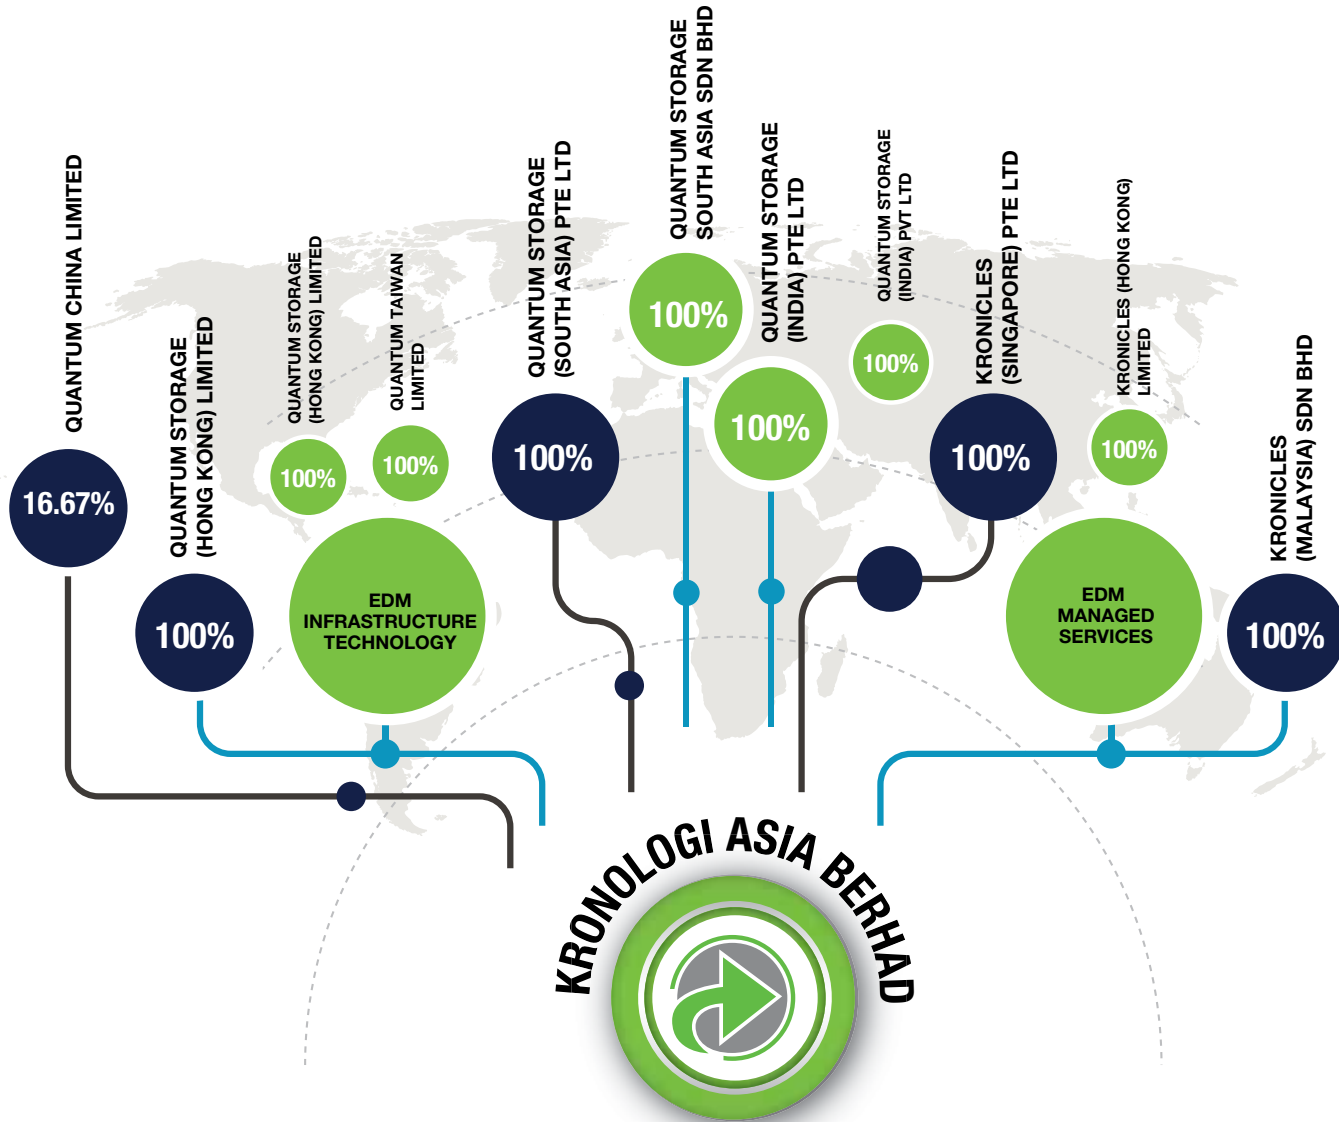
QUANTUM CHINA LIMITED
16.67%

QUANTUM STORAGE (HONG KONG) LIMITED
100%

QUANTUM STORAGE (HONG KONG) LIMITED
100%

QUANTUM TAIWAN LIMITED
100%

EDM INFRASTRUCTURE TECHNOLOGY

QUANTUM STORAGE (SOUTH ASIA) PTE LTD
100%

QUANTUM STORAGE SOUTH ASIA SDN BHD
100%

QUANTUM STORAGE (INDIA) PTE LTD
100%

QUANTUM STORAGE (INDIA) PVT LTD
100%

KRONICLES (SINGAPORE) PTE LTD
100%

KRONICLES (HONG KONG) LIMITED
100%

EDM MANAGED SERVICES

KRONICLES (MALAYSIA) SDN BHD
100%

KRONOLOGI ASIA BERHAD